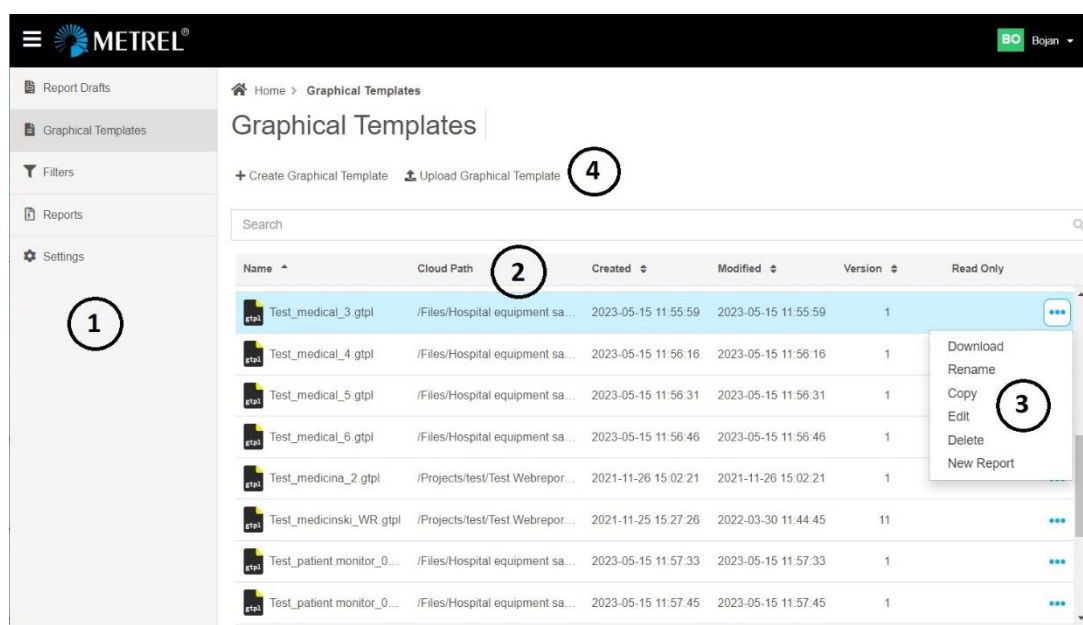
METREL®

BO Bojan

Report Drafts
Graphical Templates
Filters
Reports
Settings

1

Home > Graphical Templates

Graphical Templates

+ Create Graphical Template  Upload Graphical Template

4

Search

2

| Name | Cloud Path | Created | Modified | Version | Read Only |
|---|---|---|---|---|---|
| Test_medical_3.gtpl | /Files/Hospital equipment sa... | 2023-05-15 11:55:59 | 2023-05-15 11:55:59 | 1 | |
| Test_medical_4.gtpl | /Files/Hospital equipment sa... | 2023-05-15 11:56:16 | 2023-05-15 11:56:16 | 1 | |
| Test_medical_5.gtpl | /Files/Hospital equipment sa... | 2023-05-15 11:56:31 | 2023-05-15 11:56:31 | 1 | |
| Test_medical_6.gtpl | /Files/Hospital equipment sa... | 2023-05-15 11:56:46 | 2023-05-15 11:56:46 | 1 | |
| Test_medicina_2.gtpl | /Projects/test/Test Webrepor... | 2021-11-26 15:02:21 | 2021-11-26 15:02:21 | 1 | |
| Test_medicinski_WR.gtpl | /Projects/test/Test Webrepor... | 2021-11-25 15:27:26 | 2022-03-30 11:44:45 | 11 | |
| Test_patient monitor_0... | /Files/Hospital equipment sa... | 2023-05-15 11:57:33 | 2023-05-15 11:57:33 | 1 | |
| Test_patient monitor_0... | /Files/Hospital equipment sa... | 2023-05-15 11:57:45 | 2023-05-15 11:57:45 | 1 | |

Download
Rename
Copy
Edit
Delete
New Report

3